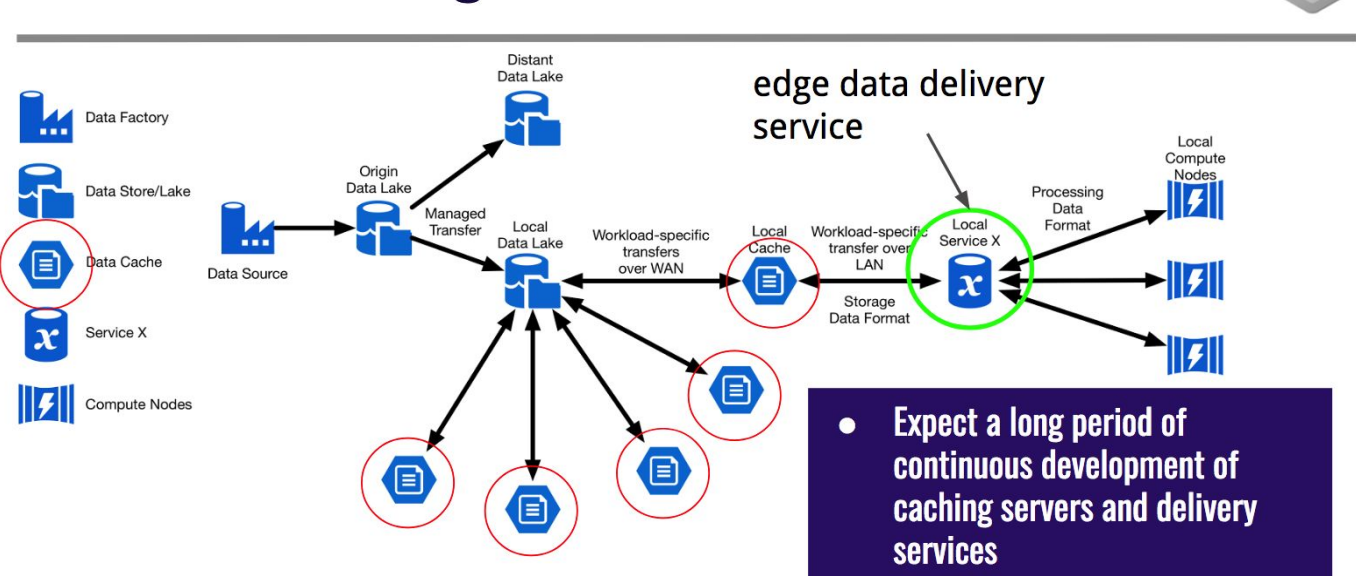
Data Factory

Data Store/Lake

Data Cache

Service X

Compute Nodes

Data Source

Origin Data Lake

Distant Data Lake

Managed Transfer

Local Data Lake

Workload-specific transfers over WAN

Local Cache

Workload-specific transfer over LAN

Storage Data Format

edge data delivery service

Local Service X

Processing Data Format

Local Compute Nodes

• Expect a long period of continuous development of caching servers and delivery services